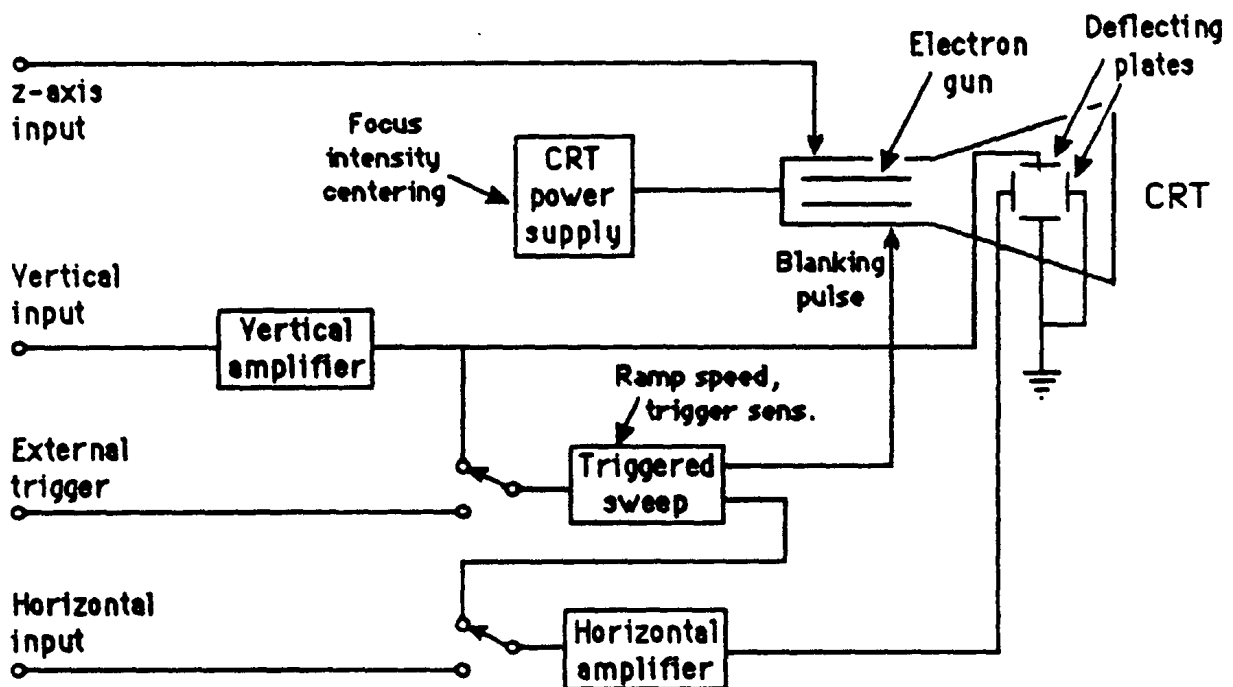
z-axis input

Focus intensity centering

CRT power supply

Electron gun

Deflecting plates

CRT

Blanking pulse

Vertical input

Vertical amplifier

Ramp speed, trigger sens.

External trigger

Triggered sweep

Horizontal input

Horizontal amplifier